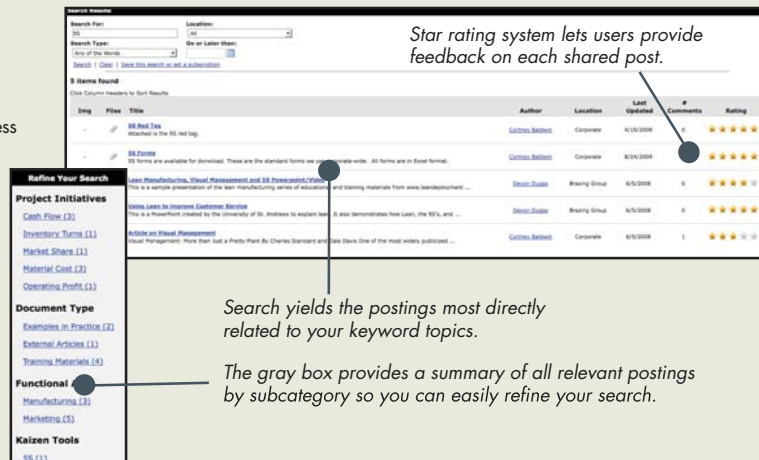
Search Results

Search For: 5S

Location: All

Search Type: Any of the Words

On or Later than:

Search | Clear | Save this search or set a subscription

5 items found

Click Column Headers to Sort Results

| Img | Files | Title | Author | Location | Last Updated | # Comments | Rating |
|---|---|---|---|---|---|---|---|
| - | | 5S Red Tag Attached is the 5S red tag. | Cortney Baldwin | Corporate | 4/15/2008 | 0 | |
| - | | 5S Forms 5S forms are available for download. These are the standard forms we use corporate-wide. All forms are in Excel format. | Cortney Baldwin | Corporate | 8/24/2008 | | |
| | | Lean Manufacturing, Visual Management and 5S Powerpoint/Video This is a sample presentation of the lean manufacturing series of educational and training materials from www.leandeployment ... | Devon Dugas | Brazing Group | 6/5/2008 | 0 | |
| | | Using Lean to Improve Customer Service This is a PowerPoint created by the University of St. Andrews to explain lean. It also demonstrates how Lean, the 5S's, and ... | Devon Dugas | Brazing Group | 6/5/2008 | 0 | |
| | | Article on Visual Management Visual Management: More than Just a Pretty Plant By Charles Standard and Dale Davis One of the most widely publicized ... | Cortney Baldwin | Corporate | 6/5/2008 | 1 | |

Star rating system lets users provide feedback on each shared post.

Refine Your Search

Project Initiatives

Cash Flow (3)

Inventory Turns (1)

Market Share (1)

Material Cost (3)

Operating Profit (1)

Document Type

Examples in Practice (2)

External Articles (1)

Training Materials (4)

Functional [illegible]

Manufacturing (3)

Marketing (5)

Kaizen Tools

5S (1)

Search yields the postings most directly related to your keyword topics.

The gray box provides a summary of all relevant postings by subcategory so you can easily refine your search.